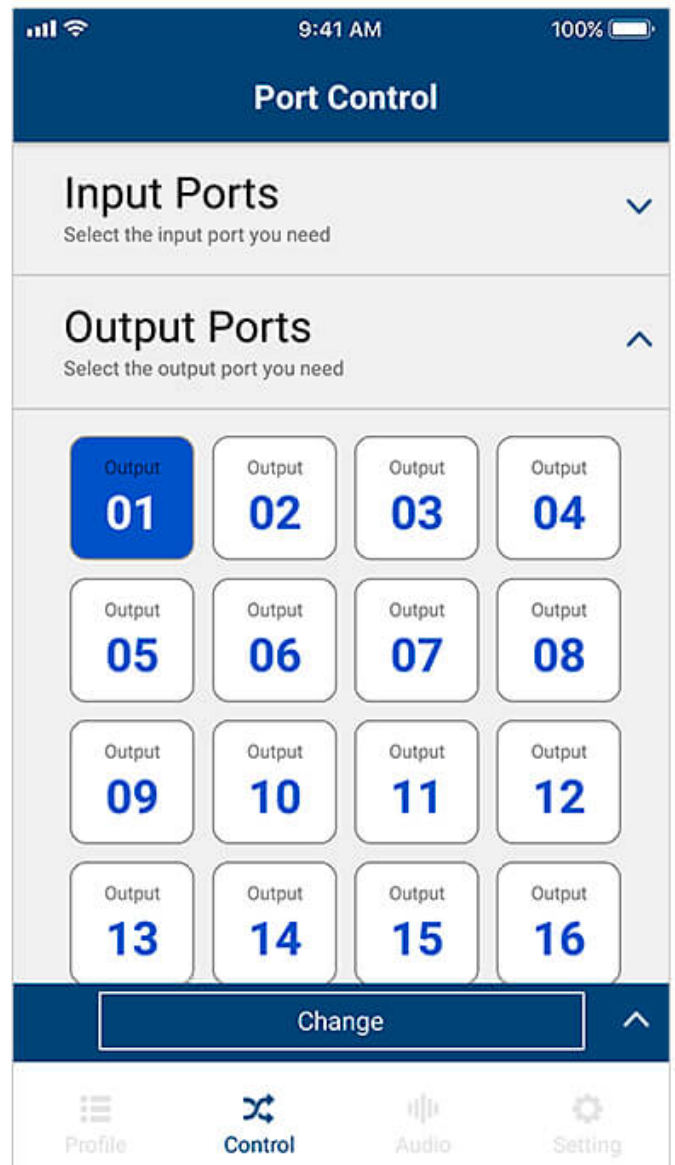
9:41 AM
100%

Port Control

Input Ports
Select the input port you need

Output Ports
Select the output port you need

Output
01

Output
02

Output
03

Output
04

Output
05

Output
06

Output
07

Output
08

Output
09

Output
10

Output
11

Output
12

Output
13

Output
14

Output
15

Output
16

Change

Profile
Control
Audio
Setting